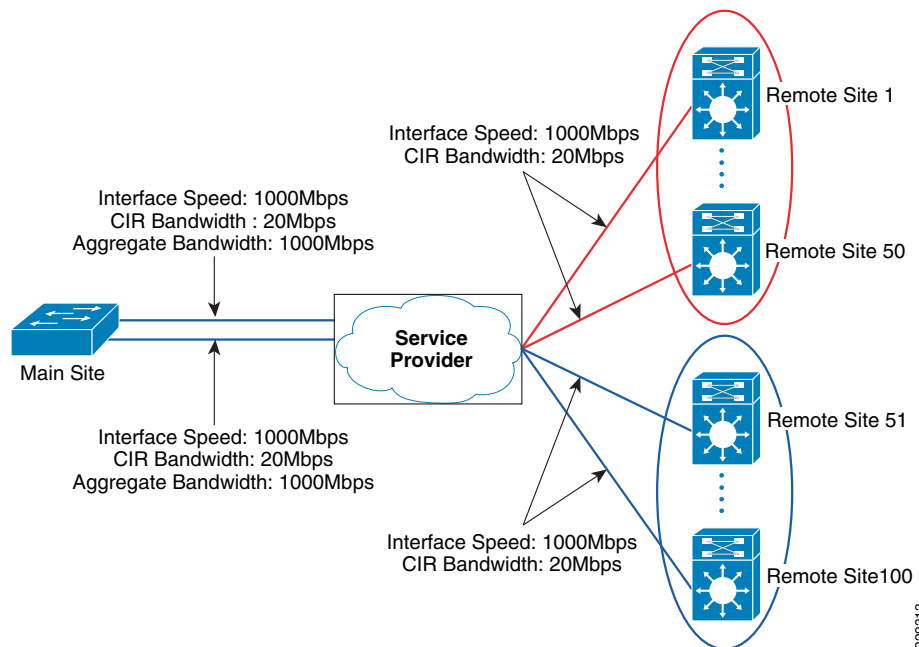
Interface Speed: 1000Mbps
CIR Bandwidth: 20Mbps

Remote Site 1

Interface Speed: 1000Mbps
CIR Bandwidth : 20Mbps
Aggregate Bandwidth: 1000Mbps

Remote Site 50

Service Provider

Main Site

Remote Site 51

Interface Speed: 1000Mbps
CIR Bandwidth: 20Mbps
Aggregate Bandwidth: 1000Mbps

Interface Speed: 1000Mbps
CIR Bandwidth: 20Mbps

Remote Site100

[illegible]